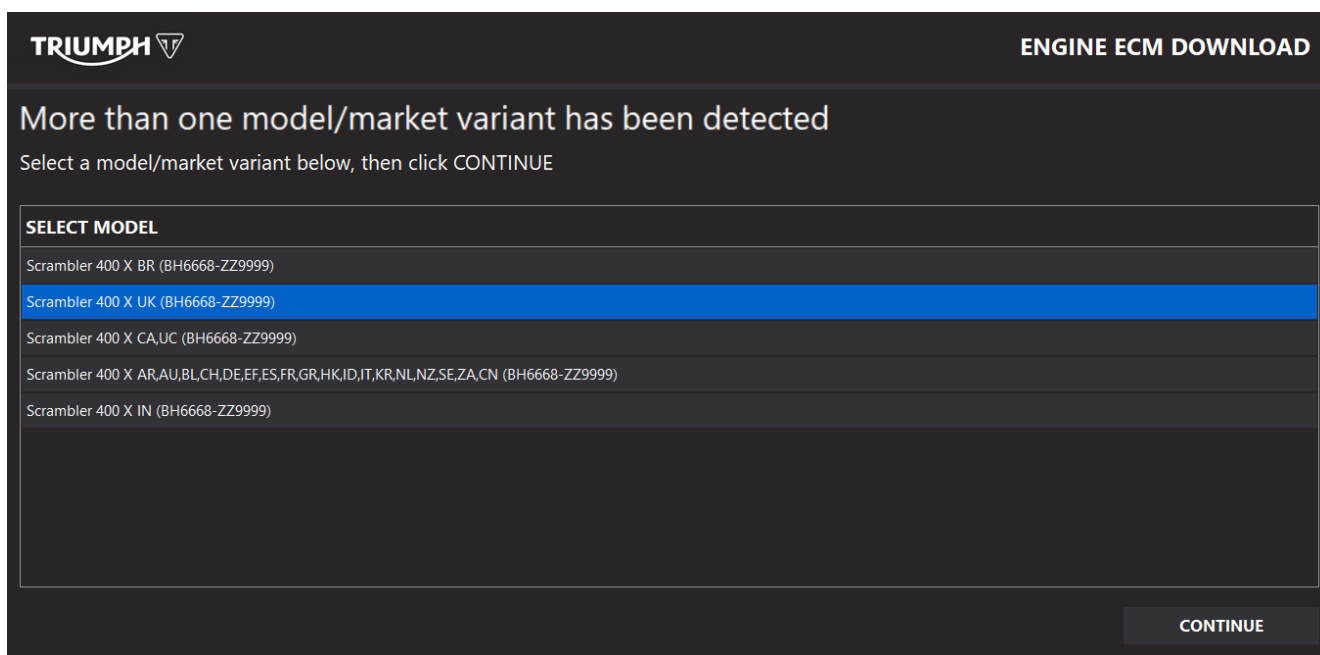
TRIUMPH

ENGINE ECM DOWNLOAD

More than one model/market variant has been detected

Select a model/market variant below, then click CONTINUE

SELECT MODEL

Scrambler 400 X BR (BH6668-ZZ9999)

Scrambler 400 X UK (BH6668-ZZ9999)

Scrambler 400 X CA,UC (BH6668-ZZ9999)

Scrambler 400 X AR,AU,BL,CH,DE,EF,ES,FR,GR,HK,ID,IT,KR,NL,NZ,SE,ZA,CN (BH6668-ZZ9999)

Scrambler 400 X IN (BH6668-ZZ9999)

CONTINUE